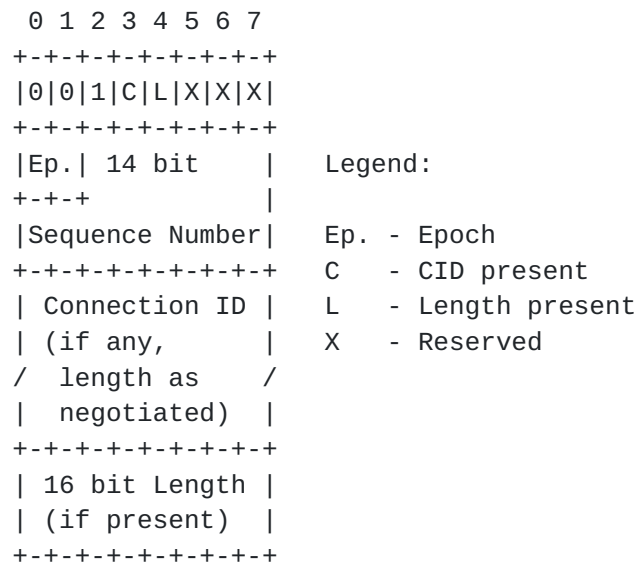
0 1 2 3 4 5 6 7
+-+-+-+-+-+-+-+-+
|0|0|1|C|L|X|X|X|
+-+-+-+-+-+-+-+-+
|Ep.| 14 bit    |   Legend:
+-+-+           |
|Sequence Number|   Ep. - Epoch
+-+-+-+-+-+-+-+-+   C   - CID present
| Connection ID |   L   - Length present
| (if any,      |   X   - Reserved
/  length as    /
|  negotiated)  |
+-+-+-+-+-+-+-+-+
| 16 bit Length |
| (if present)  |
+-+-+-+-+-+-+-+-+